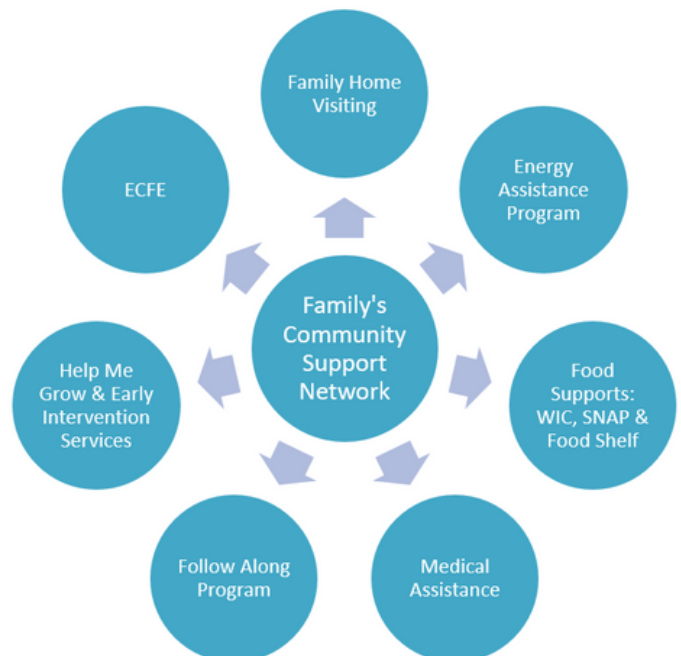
Family Home Visiting

Energy Assistance Program

Food Supports: WIC, SNAP & Food Shelf

Medical Assistance

Follow Along Program

Help Me Grow & Early Intervention Services

ECFE

Family's Community Support Network